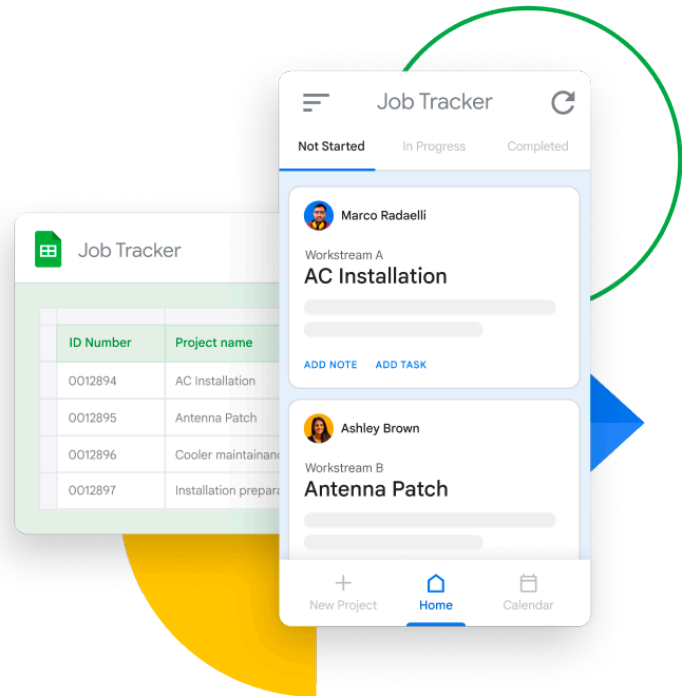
Job Tracker

| ID Number | Project name |
|---|---|
| 0012894 | AC Installation |
| 0012895 | Antenna Patch |
| 0012896 | Cooler maintainan |
| 0012897 | Installation prepar |

Job Tracker

Not Started In Progress Completed

Marco Radaelli

Workstream A
AC Installation

ADD NOTE ADD TASK

Ashley Brown

Workstream B
Antenna Patch

New Project Home Calendar